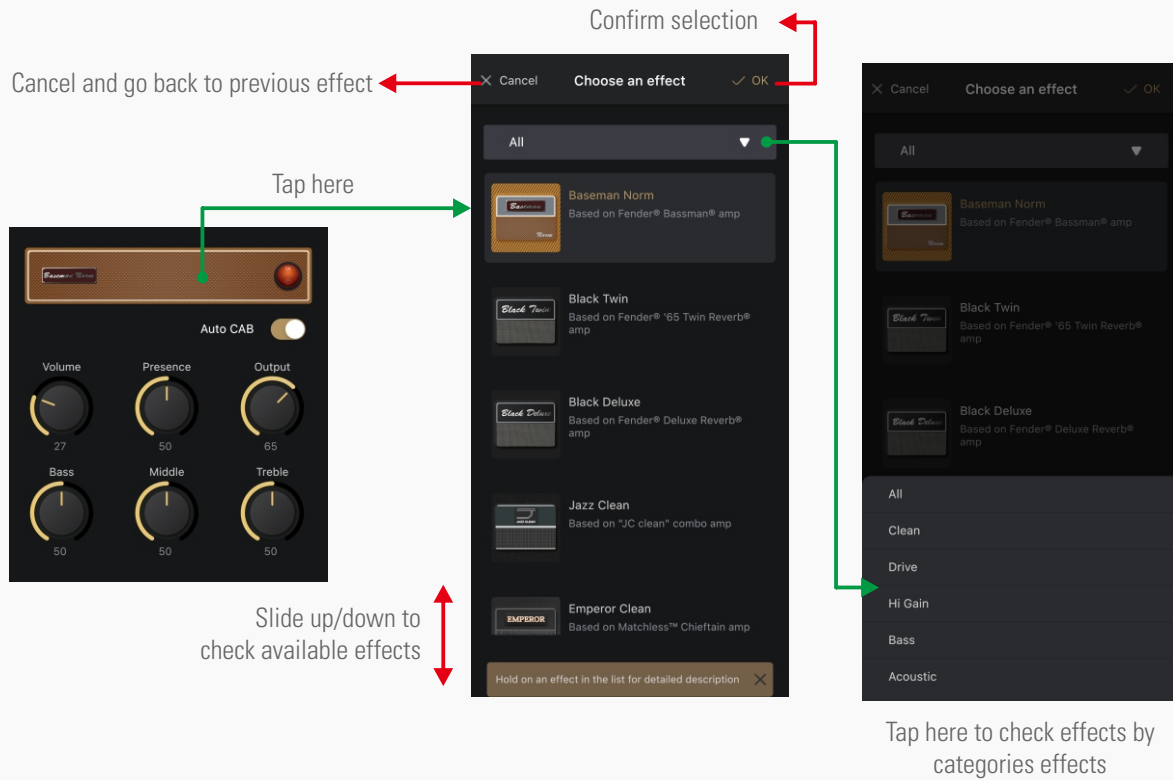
Confirm selection

Cancel and go back to previous effect

Tap here

Baseman Norm

Auto CAB

Volume

27

Presence

50

Output

65

Bass

50

Middle

50

Treble

50

Cancel

Choose an effect

OK

All

Baseman Norm

Based on Fender® Bassman® amp

Black Twin

Based on Fender® '65 Twin Reverb® amp

Black Deluxe

Based on Fender® Deluxe Reverb® amp

Jazz Clean

Based on "JC clean" combo amp

EMPEROR

Emperor Clean

Based on Matchless™ Chieftain amp

Hold on an effect in the list for detailed description

Slide up/down to check available effects

Cancel

Choose an effect

OK

All

Baseman Norm

Based on Fender® Bassman® amp

Black Twin

Based on Fender® '65 Twin Reverb® amp

Black Deluxe

Based on Fender® Deluxe Reverb® amp

All

Clean

Drive

Hi Gain

Bass

Acoustic

Tap here to check effects by categories effects